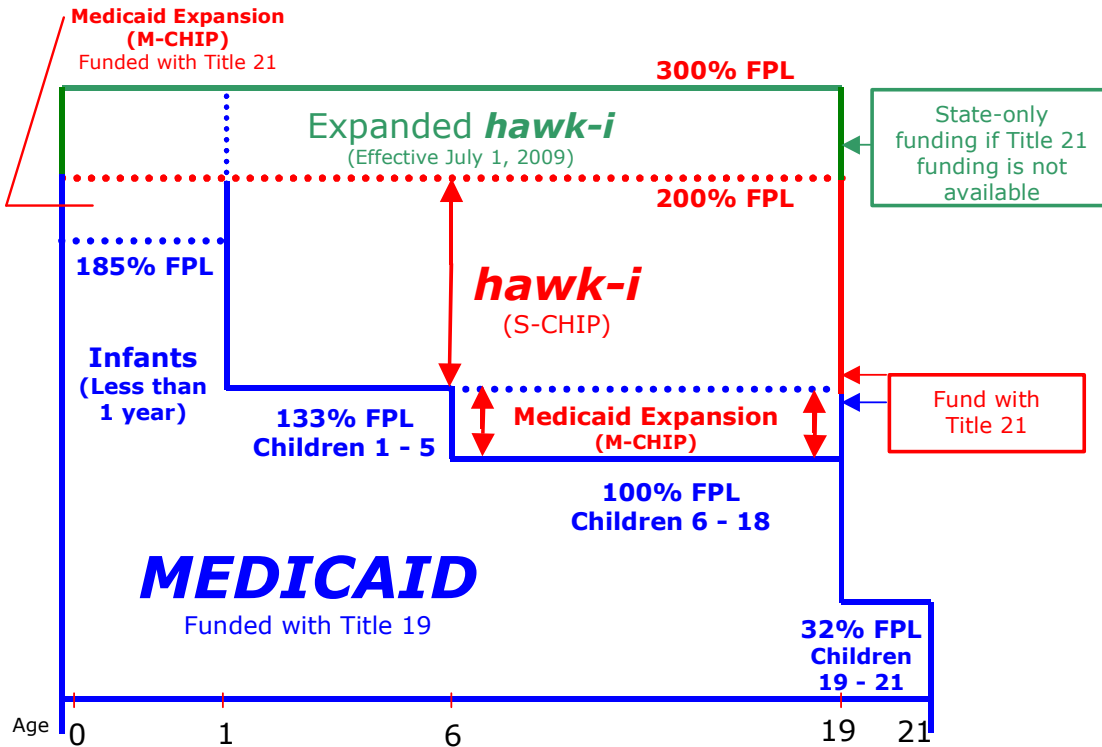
Medicaid Expansion (M-CHIP) Funded with Title 21

300% FPL

Expanded ***hawk-i***
(Effective July 1, 2009)

State-only funding if Title 21 funding is not available

200% FPL

185% FPL

***hawk-i***
(S-CHIP)

Infants (Less than 1 year)

Fund with Title 21

133% FPL
Children 1 - 5

Medicaid Expansion
(M-CHIP)

100% FPL
Children 6 - 18

MEDICAID
Funded with Title 19

32% FPL
Children
19 - 21

Age 0 1 6 19 21